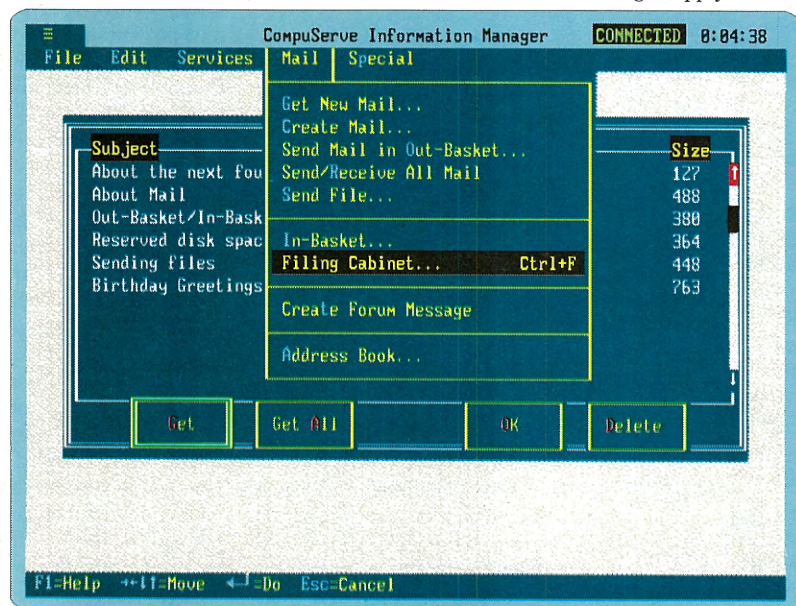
≡ CompuServe Information Manager CONNECTED 0:04:38

File Edit Services Mail Special

Get New Mail...
Create Mail...
Send Mail in Out-Basket...
Send/Receive All Mail
Send File...

In-Basket...
Filing Cabinet... Ctrl+F

Create Forum Message

Address Book...

| Subject | Size |
|---|---|
| About the next fou | 127 |
| About Mail | 488 |
| Out-Basket/In-Bask | 380 |
| Reserved disk spac | 364 |
| Sending files | 448 |
| Birthday Greetings | 763 |

Get Get All OK Delete

F1=Help ←↑↓=Move ↵=Do Esc=Cancel